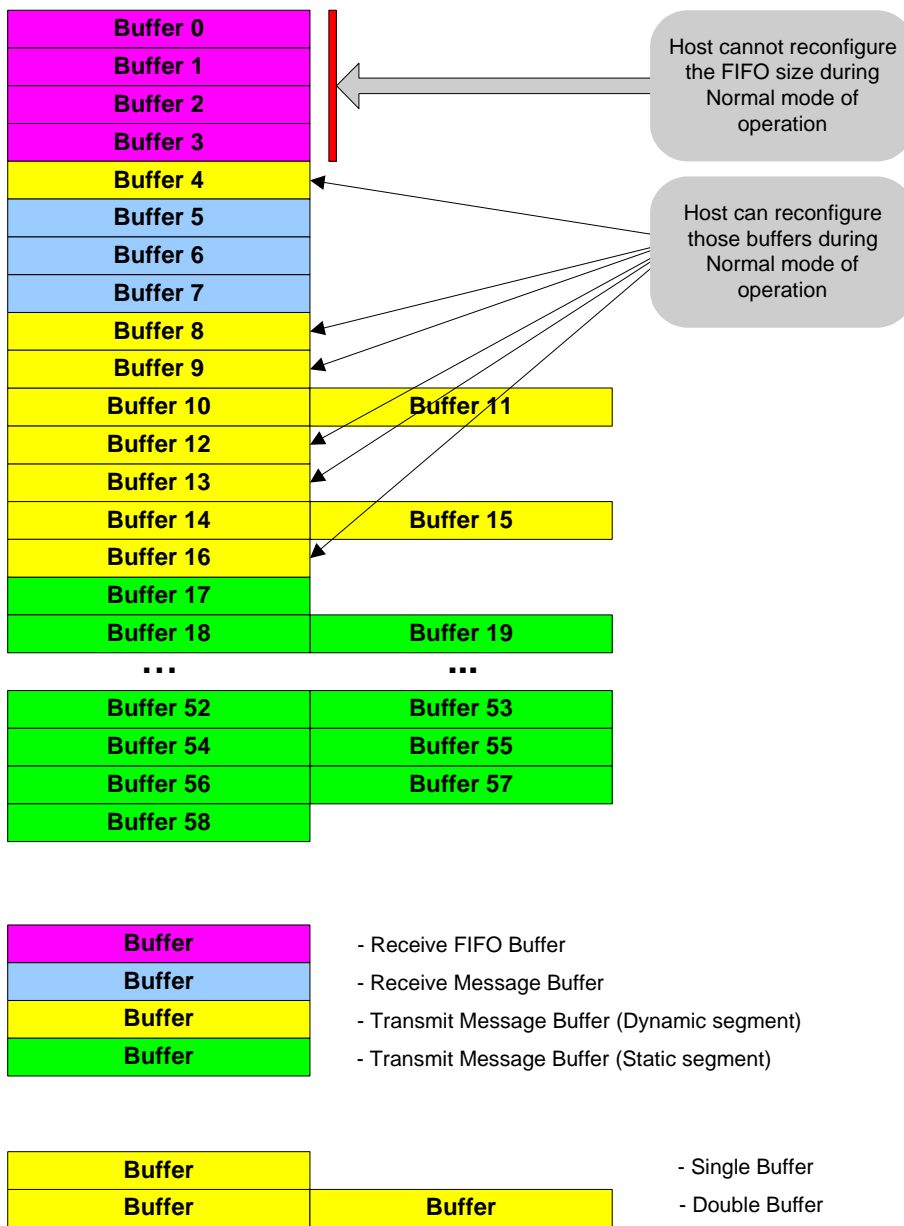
Buffer 0
Buffer 1
Buffer 2
Buffer 3

Host cannot reconfigure the FIFO size during Normal mode of operation

Buffer 4
Buffer 5
Buffer 6
Buffer 7

Host can reconfigure those buffers during Normal mode of operation

Buffer 8
Buffer 9
Buffer 10
Buffer 11
Buffer 12
Buffer 13
Buffer 14
Buffer 15
Buffer 16
Buffer 17
Buffer 18
Buffer 19
...
...
Buffer 52
Buffer 53
Buffer 54
Buffer 55
Buffer 56
Buffer 57
Buffer 58

Buffer - Receive FIFO Buffer
Buffer - Receive Message Buffer
Buffer - Transmit Message Buffer (Dynamic segment)
Buffer - Transmit Message Buffer (Static segment)

Buffer - Single Buffer
Buffer Buffer - Double Buffer